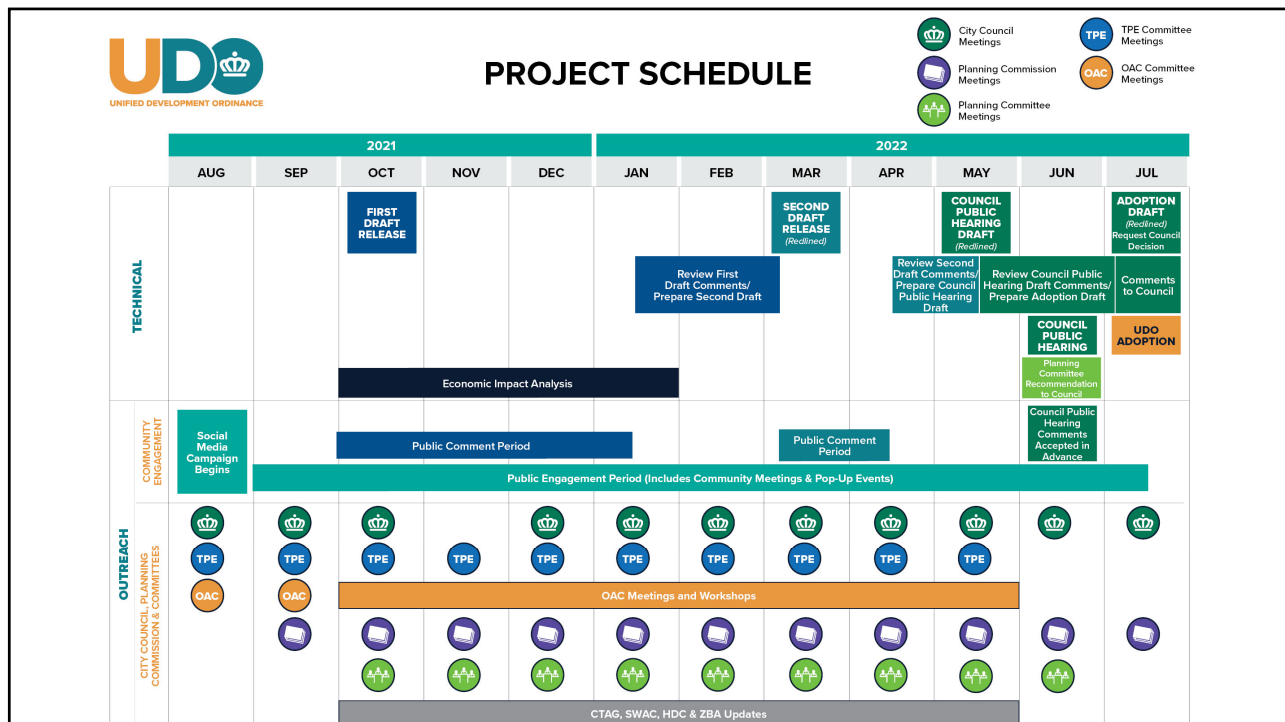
UDO
UNIFIED DEVELOPMENT ORDINANCE

PROJECT SCHEDULE

City Council Meetings
Planning Commission Meetings
Planning Committee Meetings
TPE TPE Committee Meetings
OAC OAC Committee Meetings

2021
2022

| AUG | SEP | OCT | NOV | DEC | JAN | FEB | MAR | APR | MAY | JUN | JUL |
|---|---|---|---|---|---|---|---|---|---|---|---|

TECHNICAL

FIRST DRAFT RELEASE

SECOND DRAFT RELEASE (Redlined)

COUNCIL PUBLIC HEARING DRAFT (Redlined)

ADOPTION DRAFT (Redlined) Request Council Decision

Review First Draft Comments/ Prepare Second Draft

Review Second Draft Comments/ Prepare Council Public Hearing Draft

Review Council Public Hearing Draft Comments/ Prepare Adoption Draft

Comments to Council

COUNCIL PUBLIC HEARING

UDO ADOPTION

Planning Committee Recommendation to Council

Economic Impact Analysis

OUTREACH

COMMUNITY ENGAGEMENT

Social Media Campaign Begins

Public Comment Period

Public Comment Period

Council Public Hearing Comments Accepted in Advance

Public Engagement Period (Includes Community Meetings & Pop-Up Events)

CITY COUNCIL, PLANNING COMMISSION & COMMITTEES

TPE TPE TPE TPE TPE TPE TPE TPE TPE TPE

OAC OAC

OAC Meetings and Workshops

CTAG, SWAC, HDC & ZBA Updates